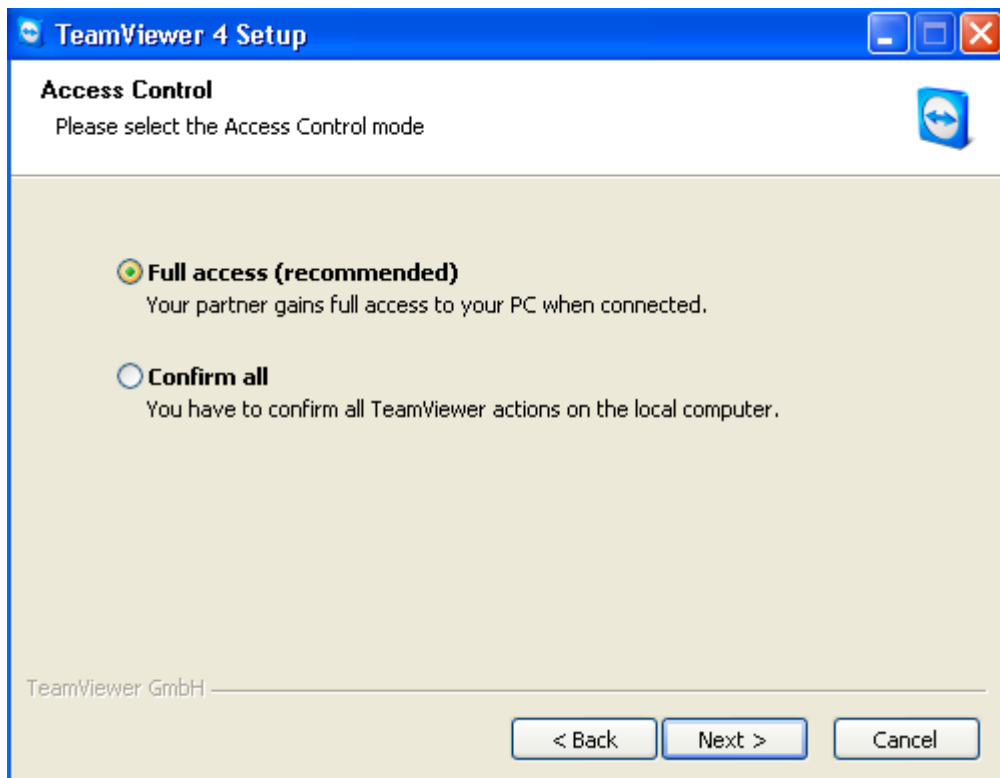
TeamViewer 4 Setup

Access Control
Please select the Access Control mode

Full access (recommended)
Your partner gains full access to your PC when connected.

Confirm all
You have to confirm all TeamViewer actions on the local computer.

TeamViewer GmbH

< Back
Next >
Cancel